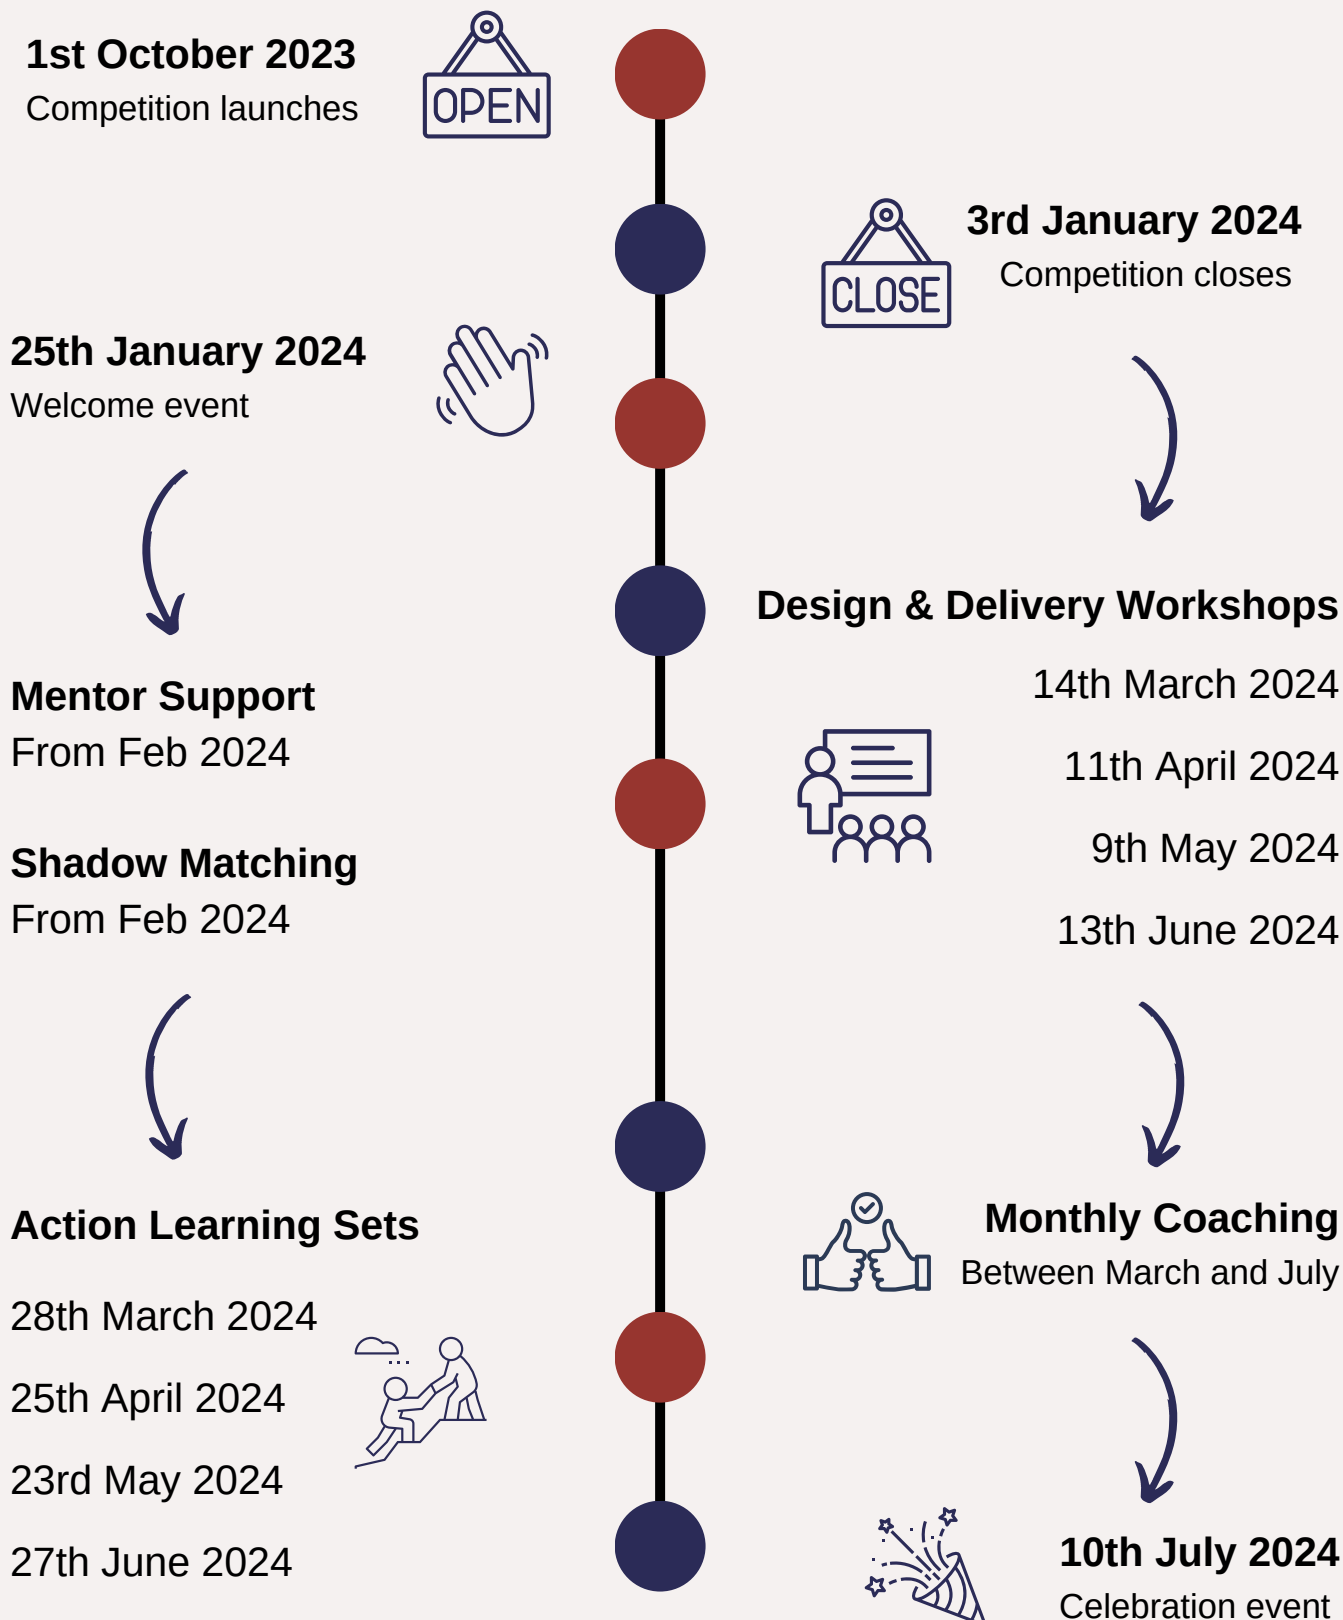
1st October 2023
Competition launches

OPEN

3rd January 2024
Competition closes

CLOSE

25th January 2024
Welcome event

Design & Delivery Workshops

14th March 2024

11th April 2024

9th May 2024

13th June 2024

Mentor Support
From Feb 2024

Shadow Matching
From Feb 2024

Action Learning Sets

28th March 2024

25th April 2024

23rd May 2024

27th June 2024

Monthly Coaching
Between March and July

10th July 2024
Celebration event